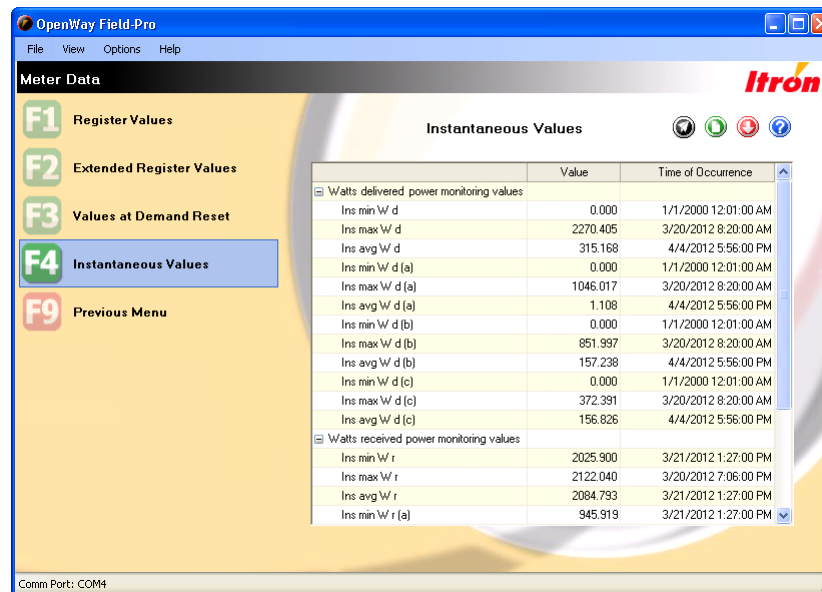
OpenWay Field-Pro

File View Options Help

Meter Data

Itron

F1 Register Values

F2 Extended Register Values

F3 Values at Demand Reset

F4 Instantaneous Values

F9 Previous Menu

Instantaneous Values

| | Value | Time of Occurrence |
|---|---|---|
| ⊟ Watts delivered power monitoring values | | |
| Ins min W d | 0.000 | 1/1/2000 12:01:00 AM |
| Ins max W d | 2270.405 | 3/20/2012 8:20:00 AM |
| Ins avg W d | 315.168 | 4/4/2012 5:56:00 PM |
| Ins min W d (a) | 0.000 | 1/1/2000 12:01:00 AM |
| Ins max W d (a) | 1046.017 | 3/20/2012 8:20:00 AM |
| Ins avg W d (a) | 1.108 | 4/4/2012 5:56:00 PM |
| Ins min W d (b) | 0.000 | 1/1/2000 12:01:00 AM |
| Ins max W d (b) | 851.997 | 3/20/2012 8:20:00 AM |
| Ins avg W d (b) | 157.238 | 4/4/2012 5:56:00 PM |
| Ins min W d (c) | 0.000 | 1/1/2000 12:01:00 AM |
| Ins max W d (c) | 372.391 | 3/20/2012 8:20:00 AM |
| Ins avg W d (c) | 156.826 | 4/4/2012 5:56:00 PM |
| ⊟ Watts received power monitoring values | | |
| Ins min W r | 2025.900 | 3/21/2012 1:27:00 PM |
| Ins max W r | 2122.040 | 3/20/2012 7:06:00 PM |
| Ins avg W r | 2084.793 | 3/21/2012 1:27:00 PM |
| Ins min W r (a) | 945.919 | 3/21/2012 1:27:00 PM |

Comm Port: COM4